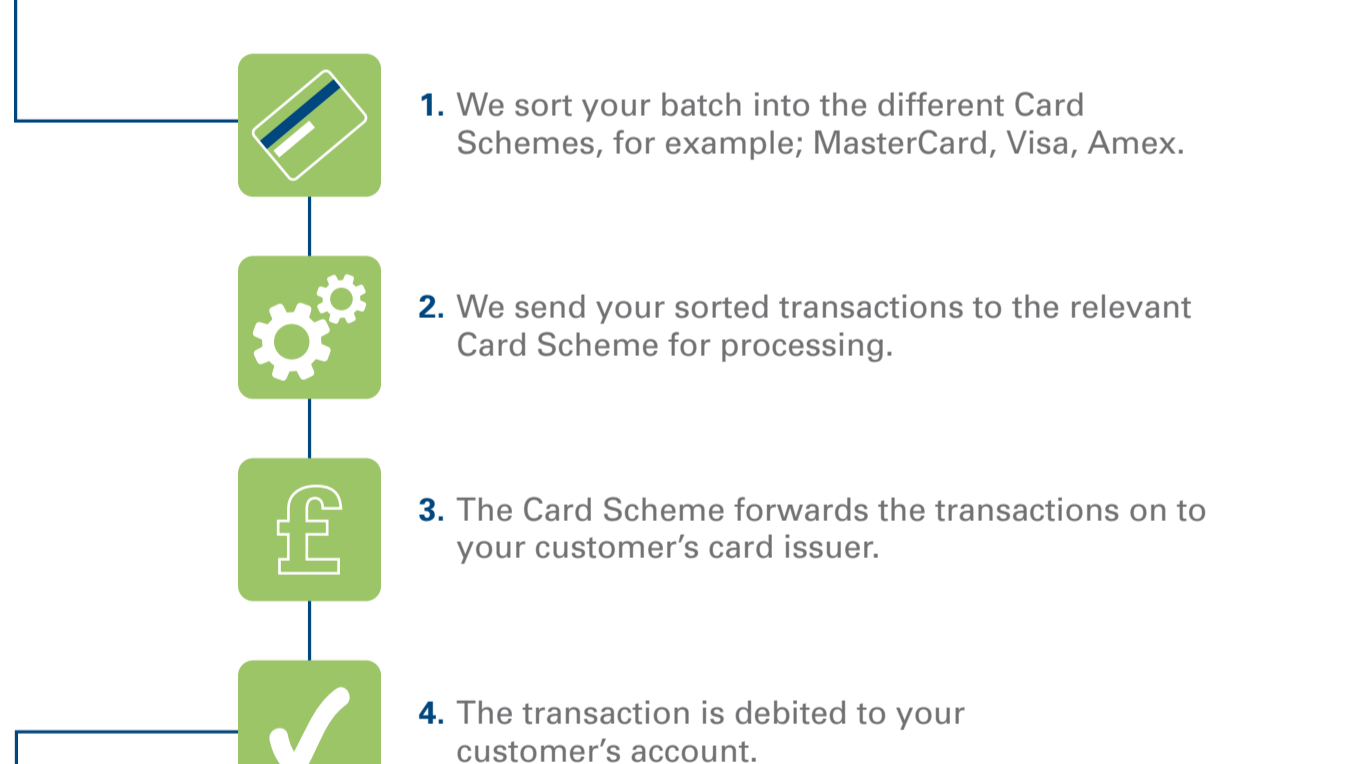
1. We sort your batch into the different Card Schemes, for example; MasterCard, Visa, Amex.

2. We send your sorted transactions to the relevant Card Scheme for processing.

£

3. The Card Scheme forwards the transactions on to your customer's card issuer.

4. The transaction is debited to your customer's account.